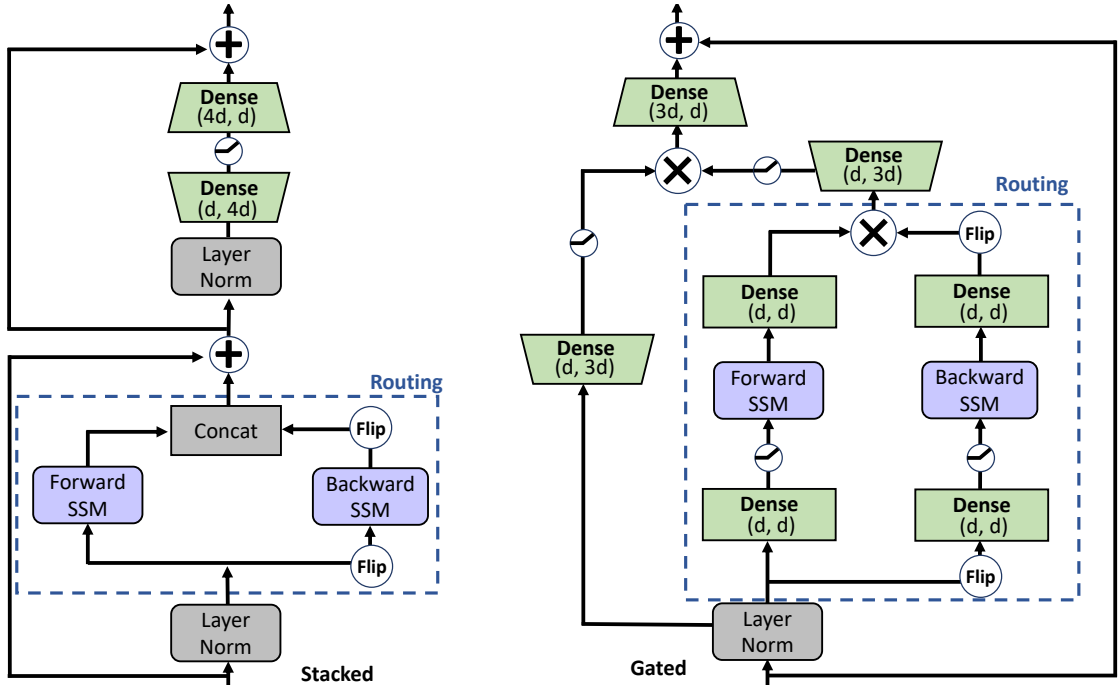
Dense
(4d, d)

Dense
(d, 4d)

Layer
Norm

Routing

Concat

Flip

Forward
SSM

Backward
SSM

Flip

Layer
Norm

Stacked

Dense
(3d, d)

Dense
(d, 3d)

Routing

Flip

Dense
(d, d)

Dense
(d, d)

Dense
(d, 3d)

Forward
SSM

Backward
SSM

Dense
(d, d)

Dense
(d, d)

Flip

Layer
Norm

Gated